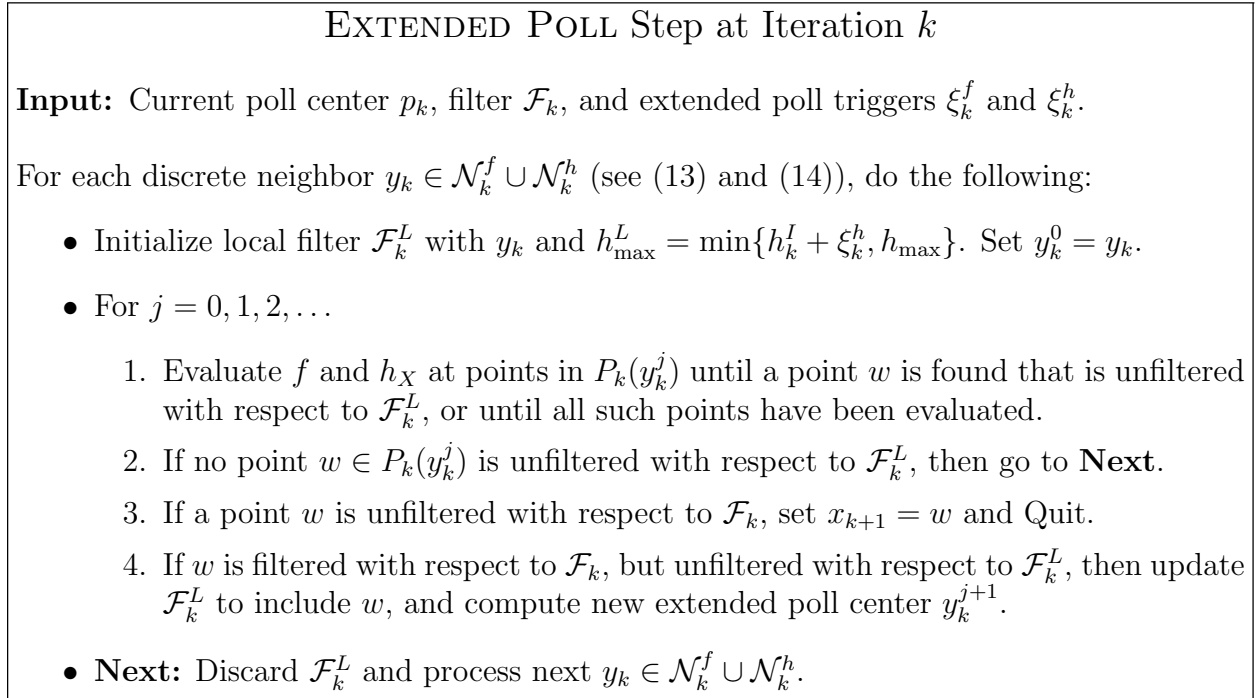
EXTENDED POLL Step at Iteration $k$

**Input:** Current poll center $p_k$, filter $\mathcal{F}_k$, and extended poll triggers $\xi_k^f$ and $\xi_k^h$.

For each discrete neighbor $y_k \in \mathcal{N}_k^f \cup \mathcal{N}_k^h$ (see (13) and (14)), do the following:

• Initialize local filter $\mathcal{F}_k^L$ with $y_k$ and $h_{\max}^L = \min\{h_k^I + \xi_k^h, h_{\max}\}$. Set $y_k^0 = y_k$.

• For $j = 0, 1, 2, \ldots$

1. Evaluate $f$ and $h_X$ at points in $P_k(y_k^j)$ until a point $w$ is found that is unfiltered with respect to $\mathcal{F}_k^L$, or until all such points have been evaluated.

2. If no point $w \in P_k(y_k^j)$ is unfiltered with respect to $\mathcal{F}_k^L$, then go to **Next**.

3. If a point $w$ is unfiltered with respect to $\mathcal{F}_k$, set $x_{k+1} = w$ and Quit.

4. If $w$ is filtered with respect to $\mathcal{F}_k$, but unfiltered with respect to $\mathcal{F}_k^L$, then update $\mathcal{F}_k^L$ to include $w$, and compute new extended poll center $y_k^{j+1}$.

• **Next:** Discard $\mathcal{F}_k^L$ and process next $y_k \in \mathcal{N}_k^f \cup \mathcal{N}_k^h$.